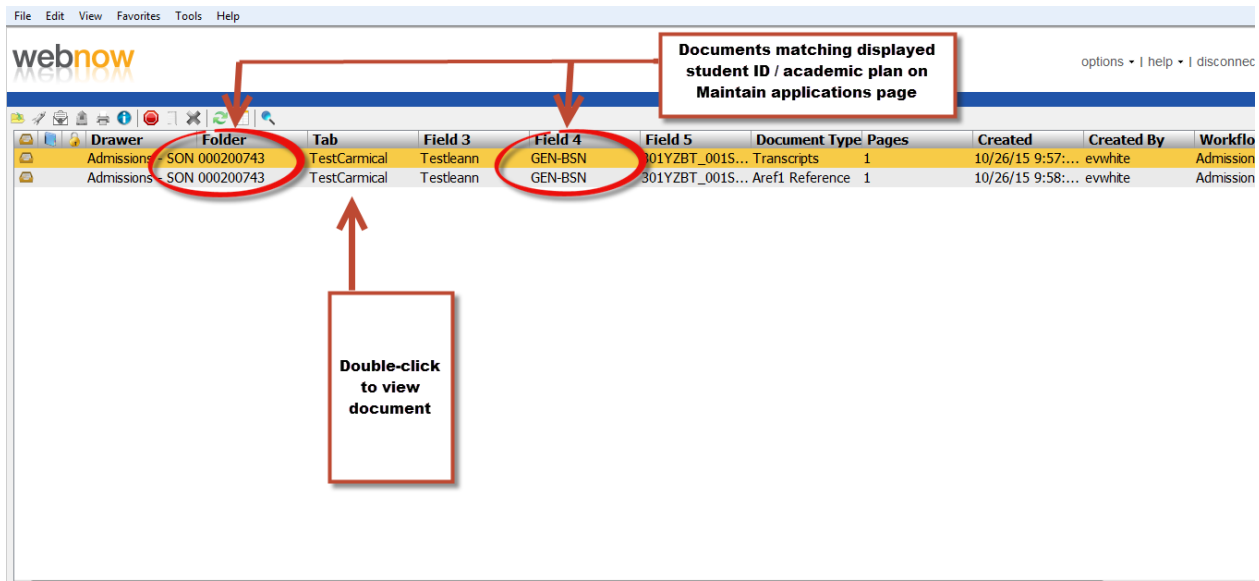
File Edit View Favorites Tools Help

webnow

Documents matching displayed student ID / academic plan on Maintain applications page

options ▾ | help ▾ | disconnec

| Drawer | Folder | Tab | Field 3 | Field 4 | Field 5 | Document Type | Pages | Created | Created By | Workflo |
|---|---|---|---|---|---|---|---|---|---|---|
| Admissions - SON | 000200743 | TestCarmical | Testleann | GEN-BSN | 301YZBT_001S... | Transcripts | 1 | 10/26/15 9:57:... | evwhite | Admission |
| Admissions - SON | 000200743 | TestCarmical | Testleann | GEN-BSN | 301YZBT_001S... | Aref1 Reference | 1 | 10/26/15 9:58:... | evwhite | Admission |

Double-click to view document